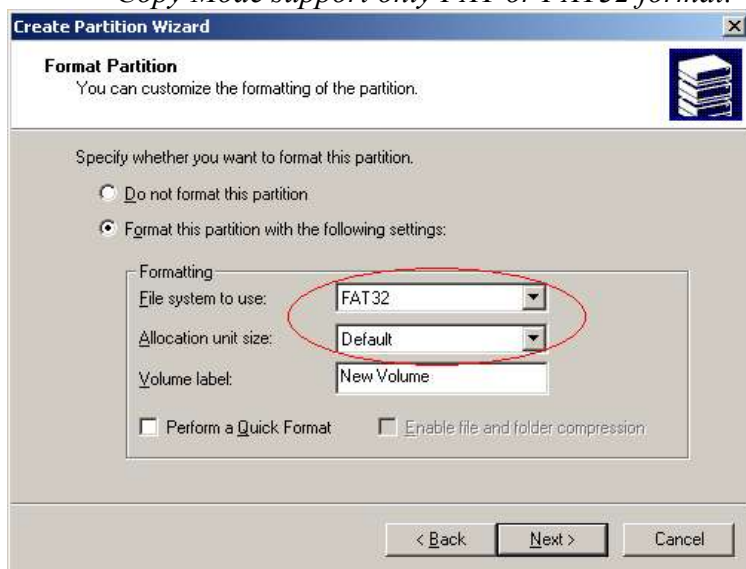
Copy Mode support only FAT or FAT32 format.

Create Partition Wizard

Format Partition
You can customize the formatting of the partition.

Specify whether you want to format this partition.

Do not format this partition

Format this partition with the following settings:

Formatting

File system to use: FAT32

Allocation unit size: Default

Volume label: New Volume

Perform a Quick Format

Enable file and folder compression

< Back

Next >

Cancel